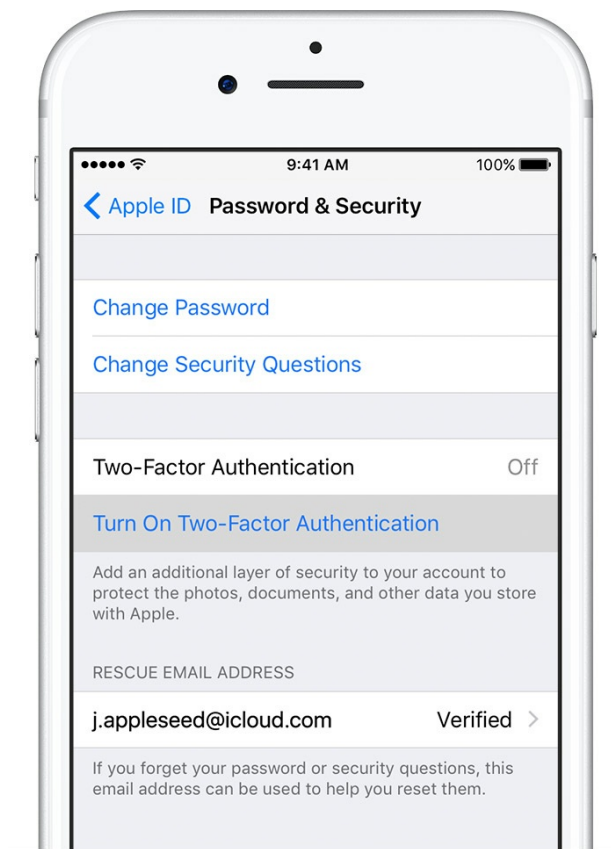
9:41 AM
100%

Apple ID Password & Security

Change Password

Change Security Questions

Two-Factor Authentication Off

Turn On Two-Factor Authentication

Add an additional layer of security to your account to protect the photos, documents, and other data you store with Apple.

RESCUE EMAIL ADDRESS

j.appleseed@icloud.com Verified

If you forget your password or security questions, this email address can be used to help you reset them.